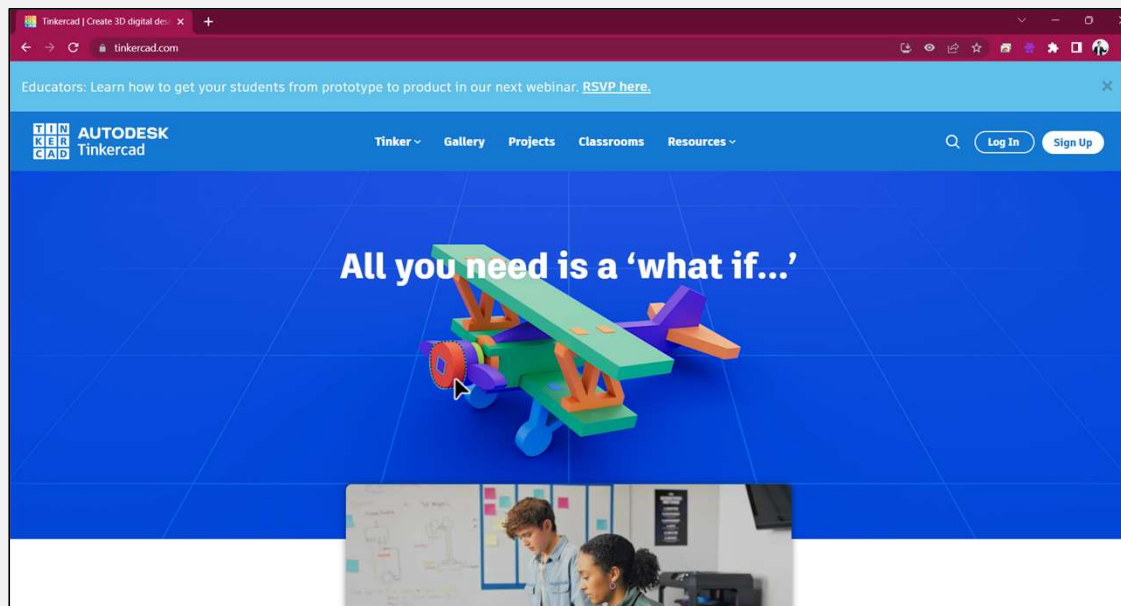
Tinkercad | Create 3D digital des

tinkercad.com

Educators: Learn how to get your students from prototype to product in our next webinar. RSVP here.

TIN KER CAD AUTODESK Tinkercad

Tinker Gallery Projects Classrooms Resources

Log In Sign Up

All you need is a ‘what if...’